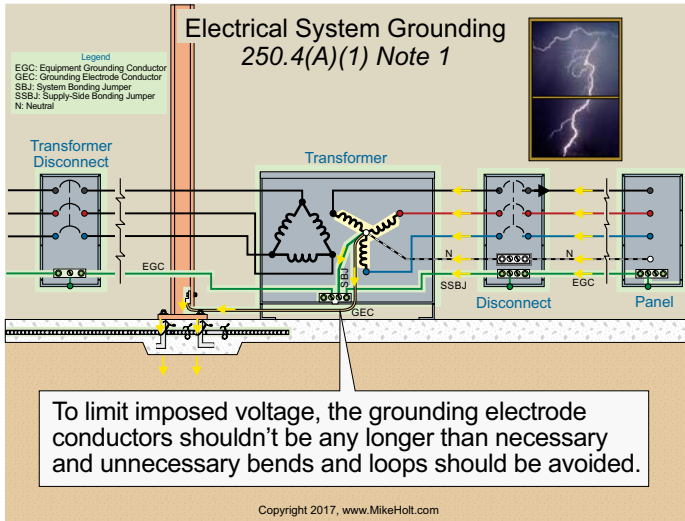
Electrical System Grounding
250.4(A)(1) Note 1

Legend
EGC: Equipment Grounding Conductor
GEC: Grounding Electrode Conductor
SBJ: System Bonding Jumper
SSBJ: Supply-Side Bonding Jumper
N: Neutral

Transformer Disconnect

Transformer

EGC

SBJ

GEC

N

N

SSBJ

EGC

Disconnect

Panel

To limit imposed voltage, the grounding electrode conductors shouldn't be any longer than necessary and unnecessary bends and loops should be avoided.

Copyright 2017, www.MikeHolt.com